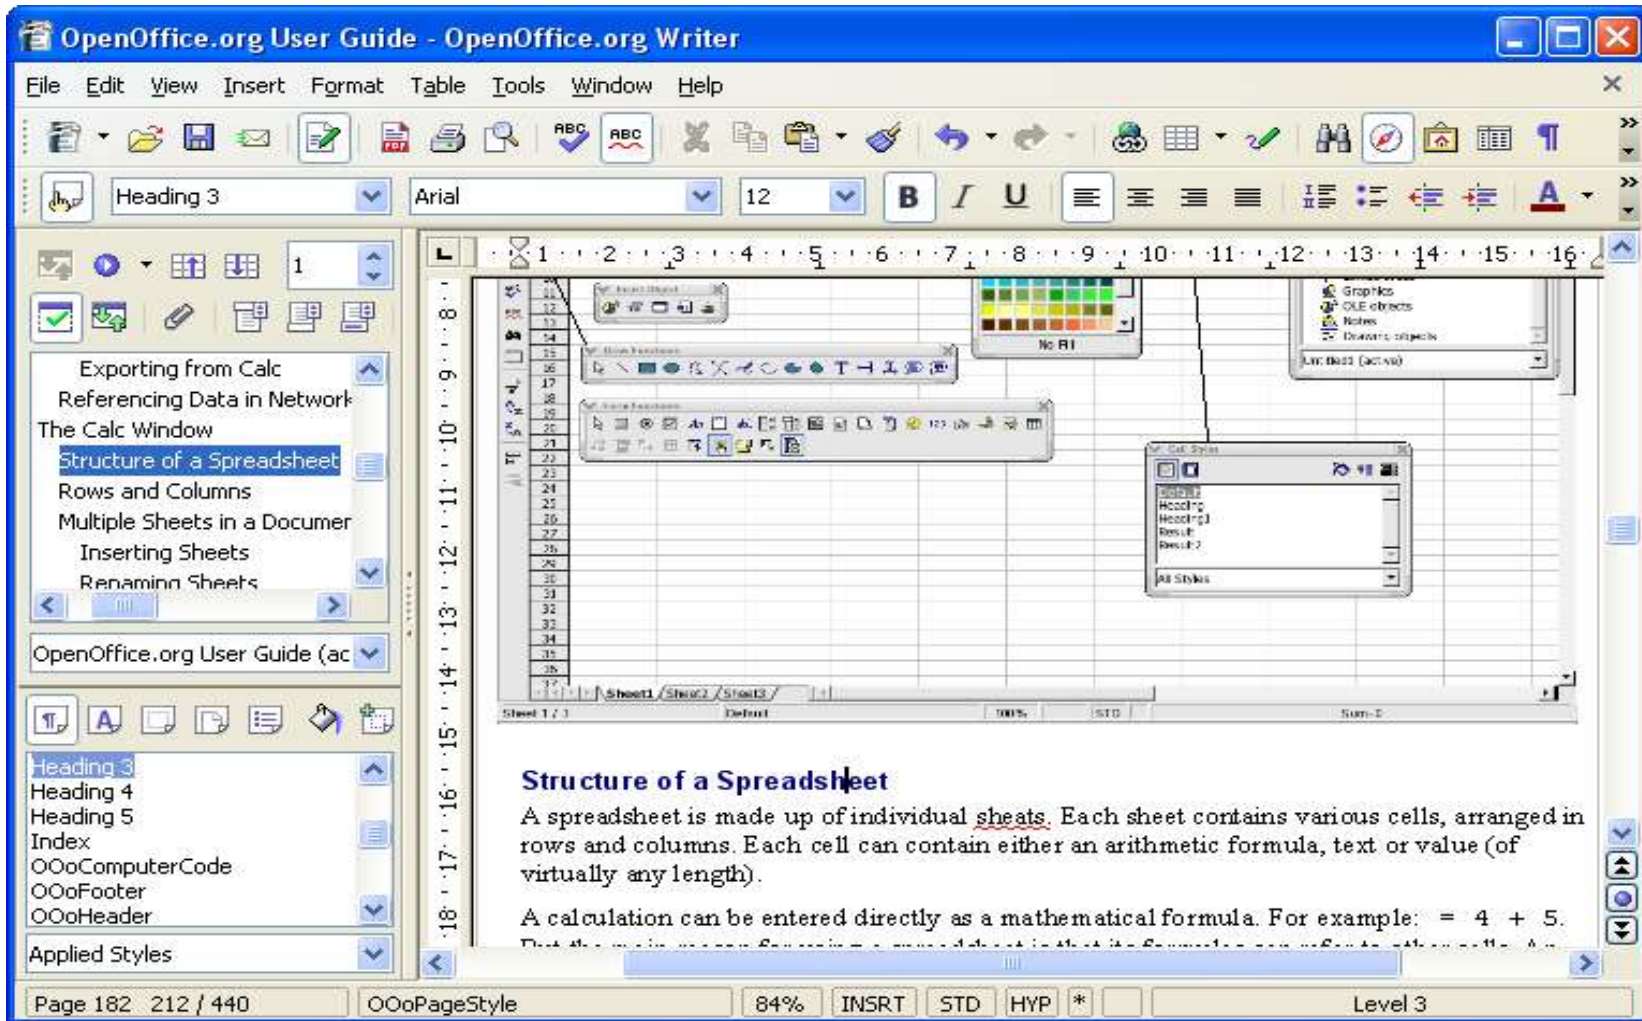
OpenOffice.org User Guide - OpenOffice.org Writer

File Edit View Insert Format Table Tools Window Help

Heading 3 Arial 12

1

Exporting from Calc
Referencing Data in Network
The Calc Window
Structure of a Spreadsheet
Rows and Columns
Multiple Sheets in a Documer
Inserting Sheets
Renaming Sheets

OpenOffice.org User Guide (ac

Heading 3
Heading 4
Heading 5
Index
OOoComputerCode
OOoFooter
OOoHeader

Applied Styles

1 2 3 4 5 6 7 8 9 10 11 12 13 14 15 16

8 9 10 11 12 13 14 15 16 17 18

Graphics
OLE objects
Notes
Drawing objects

No Fill

Sheet1 Sheet2 Sheet3

Sheet 1 / 3 Default 100% STD Sum=0

Structure of a Spreadsheet

A spreadsheet is made up of individual sheats. Each sheet contains various cells, arranged in rows and columns. Each cell can contain either an arithmetic formula, text or value (of virtually any length).

A calculation can be entered directly as a mathematical formula. For example: = 4 + 5.

Page 182 212 / 440 OOoPageStyle 84% INSRT STD HYP * Level 3